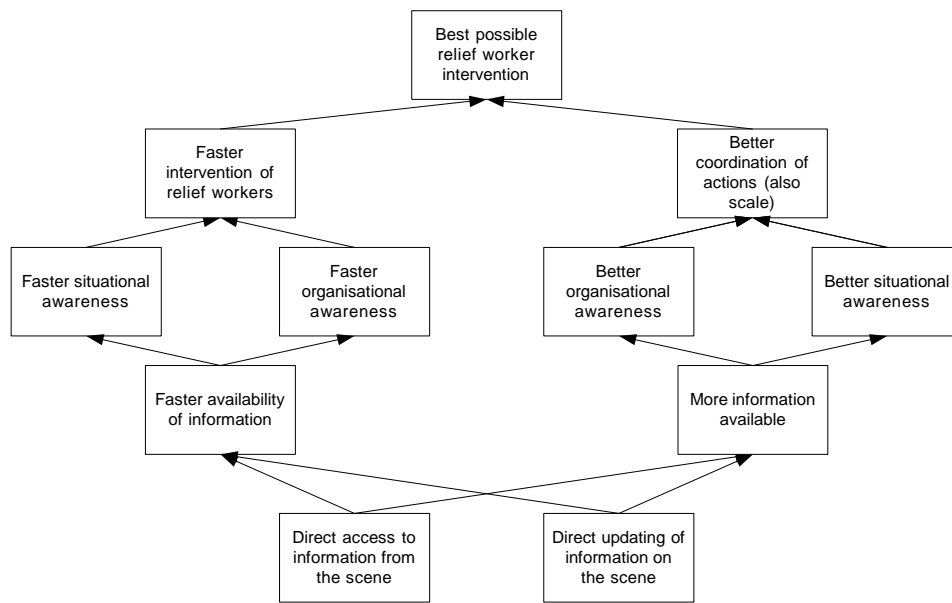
Best possible relief worker intervention

Faster intervention of relief workers

Better coordination of actions (also scale)

Faster situational awareness

Faster organisational awareness

Better organisational awareness

Better situational awareness

Faster availability of information

More information available

Direct access to information from the scene

Direct updating of information on the scene